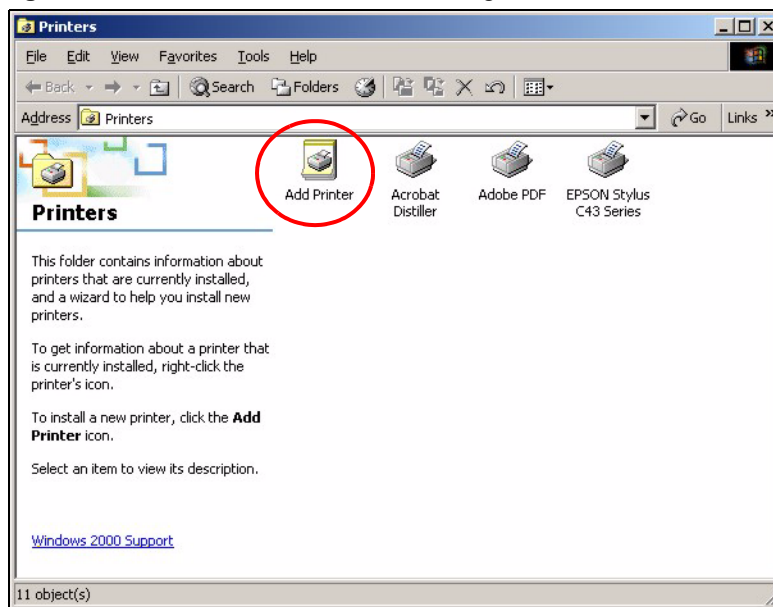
Printers

File Edit View Favorites Tools Help

Back Search Folders

Address Printers Go Links »

Printers

This folder contains information about printers that are currently installed, and a wizard to help you install new printers.

To get information about a printer that is currently installed, right-click the printer's icon.

To install a new printer, click the **Add Printer** icon.

Select an item to view its description.

Windows 2000 Support

Add Printer

Acrobat Distiller

Adobe PDF

EPSON Stylus C43 Series

11 object(s)